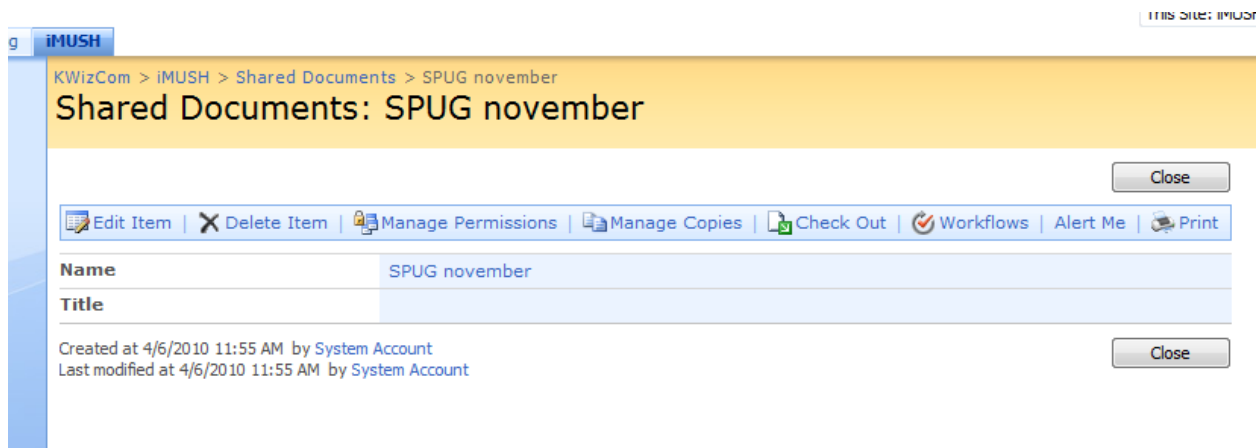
This Site: iMUSH

g iMUSH

KWizCom > iMUSH > Shared Documents > SPUG november

Shared Documents: SPUG november

Close

Edit Item | Delete Item | Manage Permissions | Manage Copies | Check Out | Workflows | Alert Me | Print

| Name | SPUG november |
|---|---|
| Title | |

Created at 4/6/2010 11:55 AM by System Account
Last modified at 4/6/2010 11:55 AM by System Account

Close